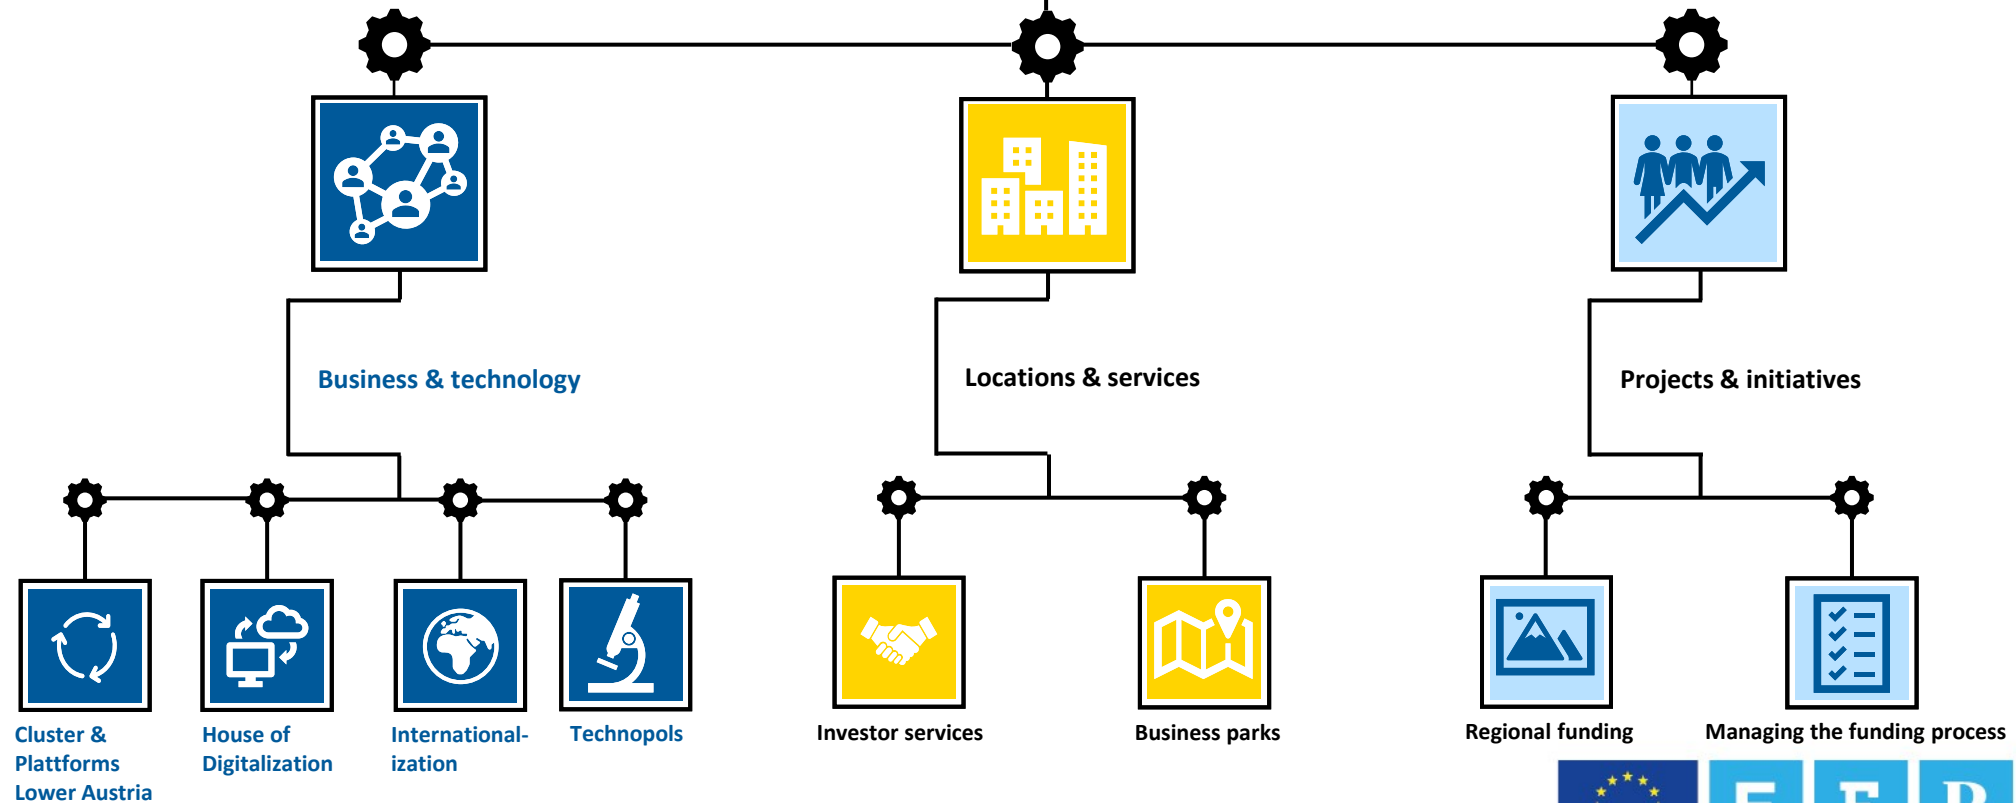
Business & technology

Locations & services

Projects & initiatives

Cluster & Plattforms Lower Austria

House of Digitalization

International-ization

Technopols

Investor services

Business parks

Regional funding

Managing the funding process